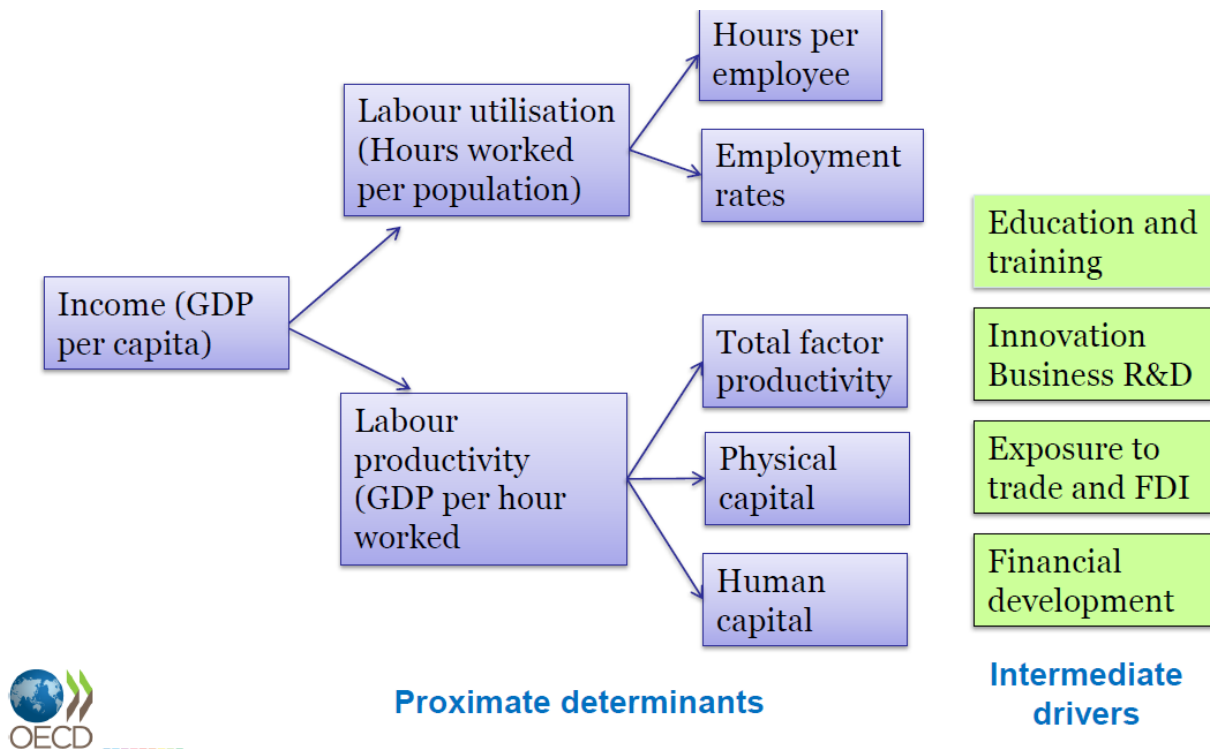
Income (GDP per capita)

Labour utilisation (Hours worked per population)

Hours per employee

Employment rates

Labour productivity (GDP per hour worked

Total factor productivity

Physical capital

Human capital

Education and training

Innovation Business R&D

Exposure to trade and FDI

Financial development

Proximate determinants

Intermediate drivers

OECD